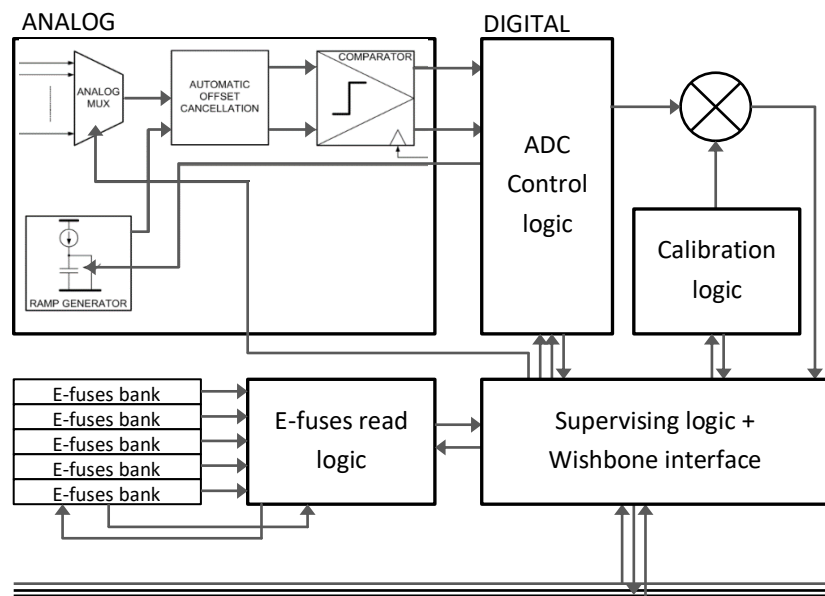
ANALOG

DIGITAL

ANALOG MUX

AUTOMATIC OFFSET CANCELLATION

COMPARATOR

RAMP GENERATOR

ADC Control logic

Calibration logic

E-fuses bank
E-fuses bank
E-fuses bank
E-fuses bank
E-fuses bank

E-fuses read logic

Supervising logic + Wishbone interface